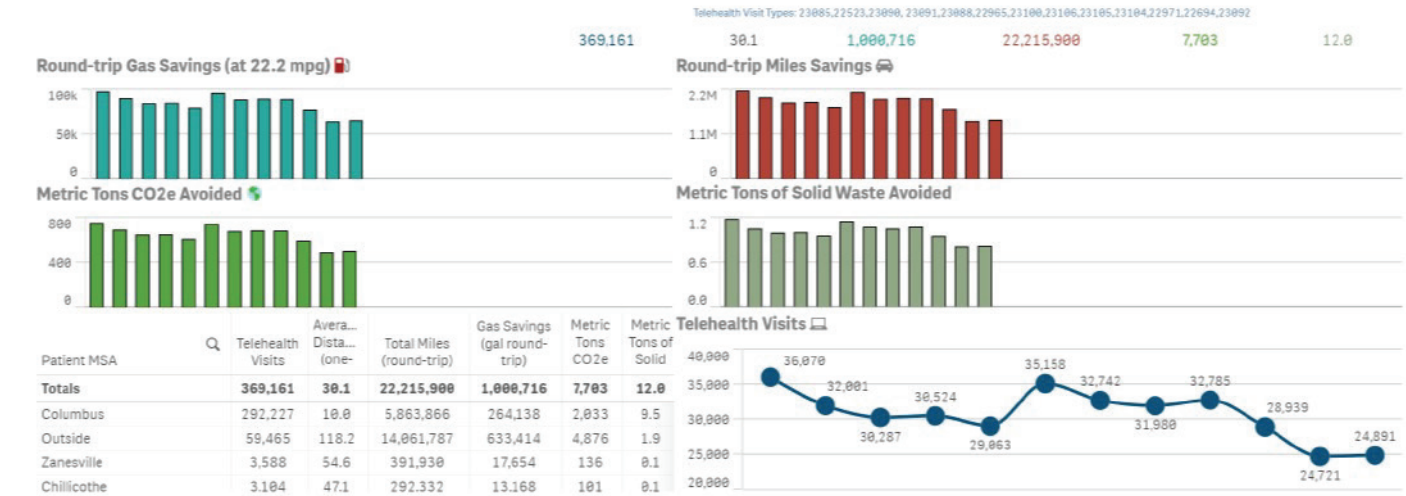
Telehealth Visit Types: 23085,22523,23090, 23091,23088,22965,23100,23106,23105,23104,22971,22694,23092

369,161 30.1 1,000,716 22,215,900 7,703 12.0

Round-trip Gas Savings (at 22.2 mpg)

100k
50k
0

Round-trip Miles Savings

2.2M
1.1M
0

Metric Tons CO2e Avoided

800
400
0

Metric Tons of Solid Waste Avoided

1.2
0.6
0.0

| Patient MSA | Telehealth Visits | Avera... Dista... (one- | Total Miles (round-trip) | Gas Savings (gal round-trip) | Metric Tons CO2e | Metric Tons of Solid |
|---|---|---|---|---|---|---|
| Totals | 369,161 | 30.1 | 22,215,900 | 1,000,716 | 7,703 | 12.0 |
| Columbus | 292,227 | 10.0 | 5,863,866 | 264,138 | 2,033 | 9.5 |
| Outside | 59,465 | 118.2 | 14,061,787 | 633,414 | 4,876 | 1.9 |
| Zanesville | 3,588 | 54.6 | 391,930 | 17,654 | 136 | 0.1 |
| Chillicothe | 3,104 | 47.1 | 292,332 | 13,168 | 101 | 0.1 |

Telehealth Visits

40,000
35,000
30,000
25,000
20,000

36,070
32,001
30,287
30,524
29,063
35,158
32,742
31,980
32,785
28,939
24,721
24,891